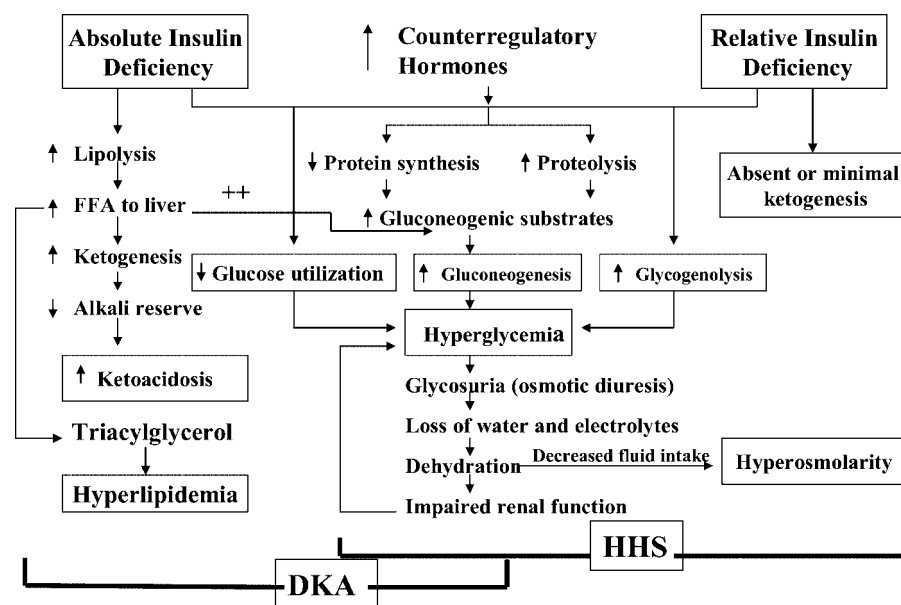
Absolute Insulin Deficiency

↑ Counterregulatory Hormones

Relative Insulin Deficiency

↑ Lipolysis

↑ FFA to liver

++

↑ Ketogenesis

↓ Alkali reserve

↑ Ketoacidosis

Triacylglycerol

Hyperlipidemia

↓ Protein synthesis

↑ Proteolysis

↑ Gluconeogenic substrates

Absent or minimal ketogenesis

↓ Glucose utilization

↑ Gluconeogenesis

↑ Glycogenolysis

Hyperglycemia

Glycosuria (osmotic diuresis)

Loss of water and electrolytes

Dehydration

Decreased fluid intake

Hyperosmolarity

Impaired renal function

HHS

DKA